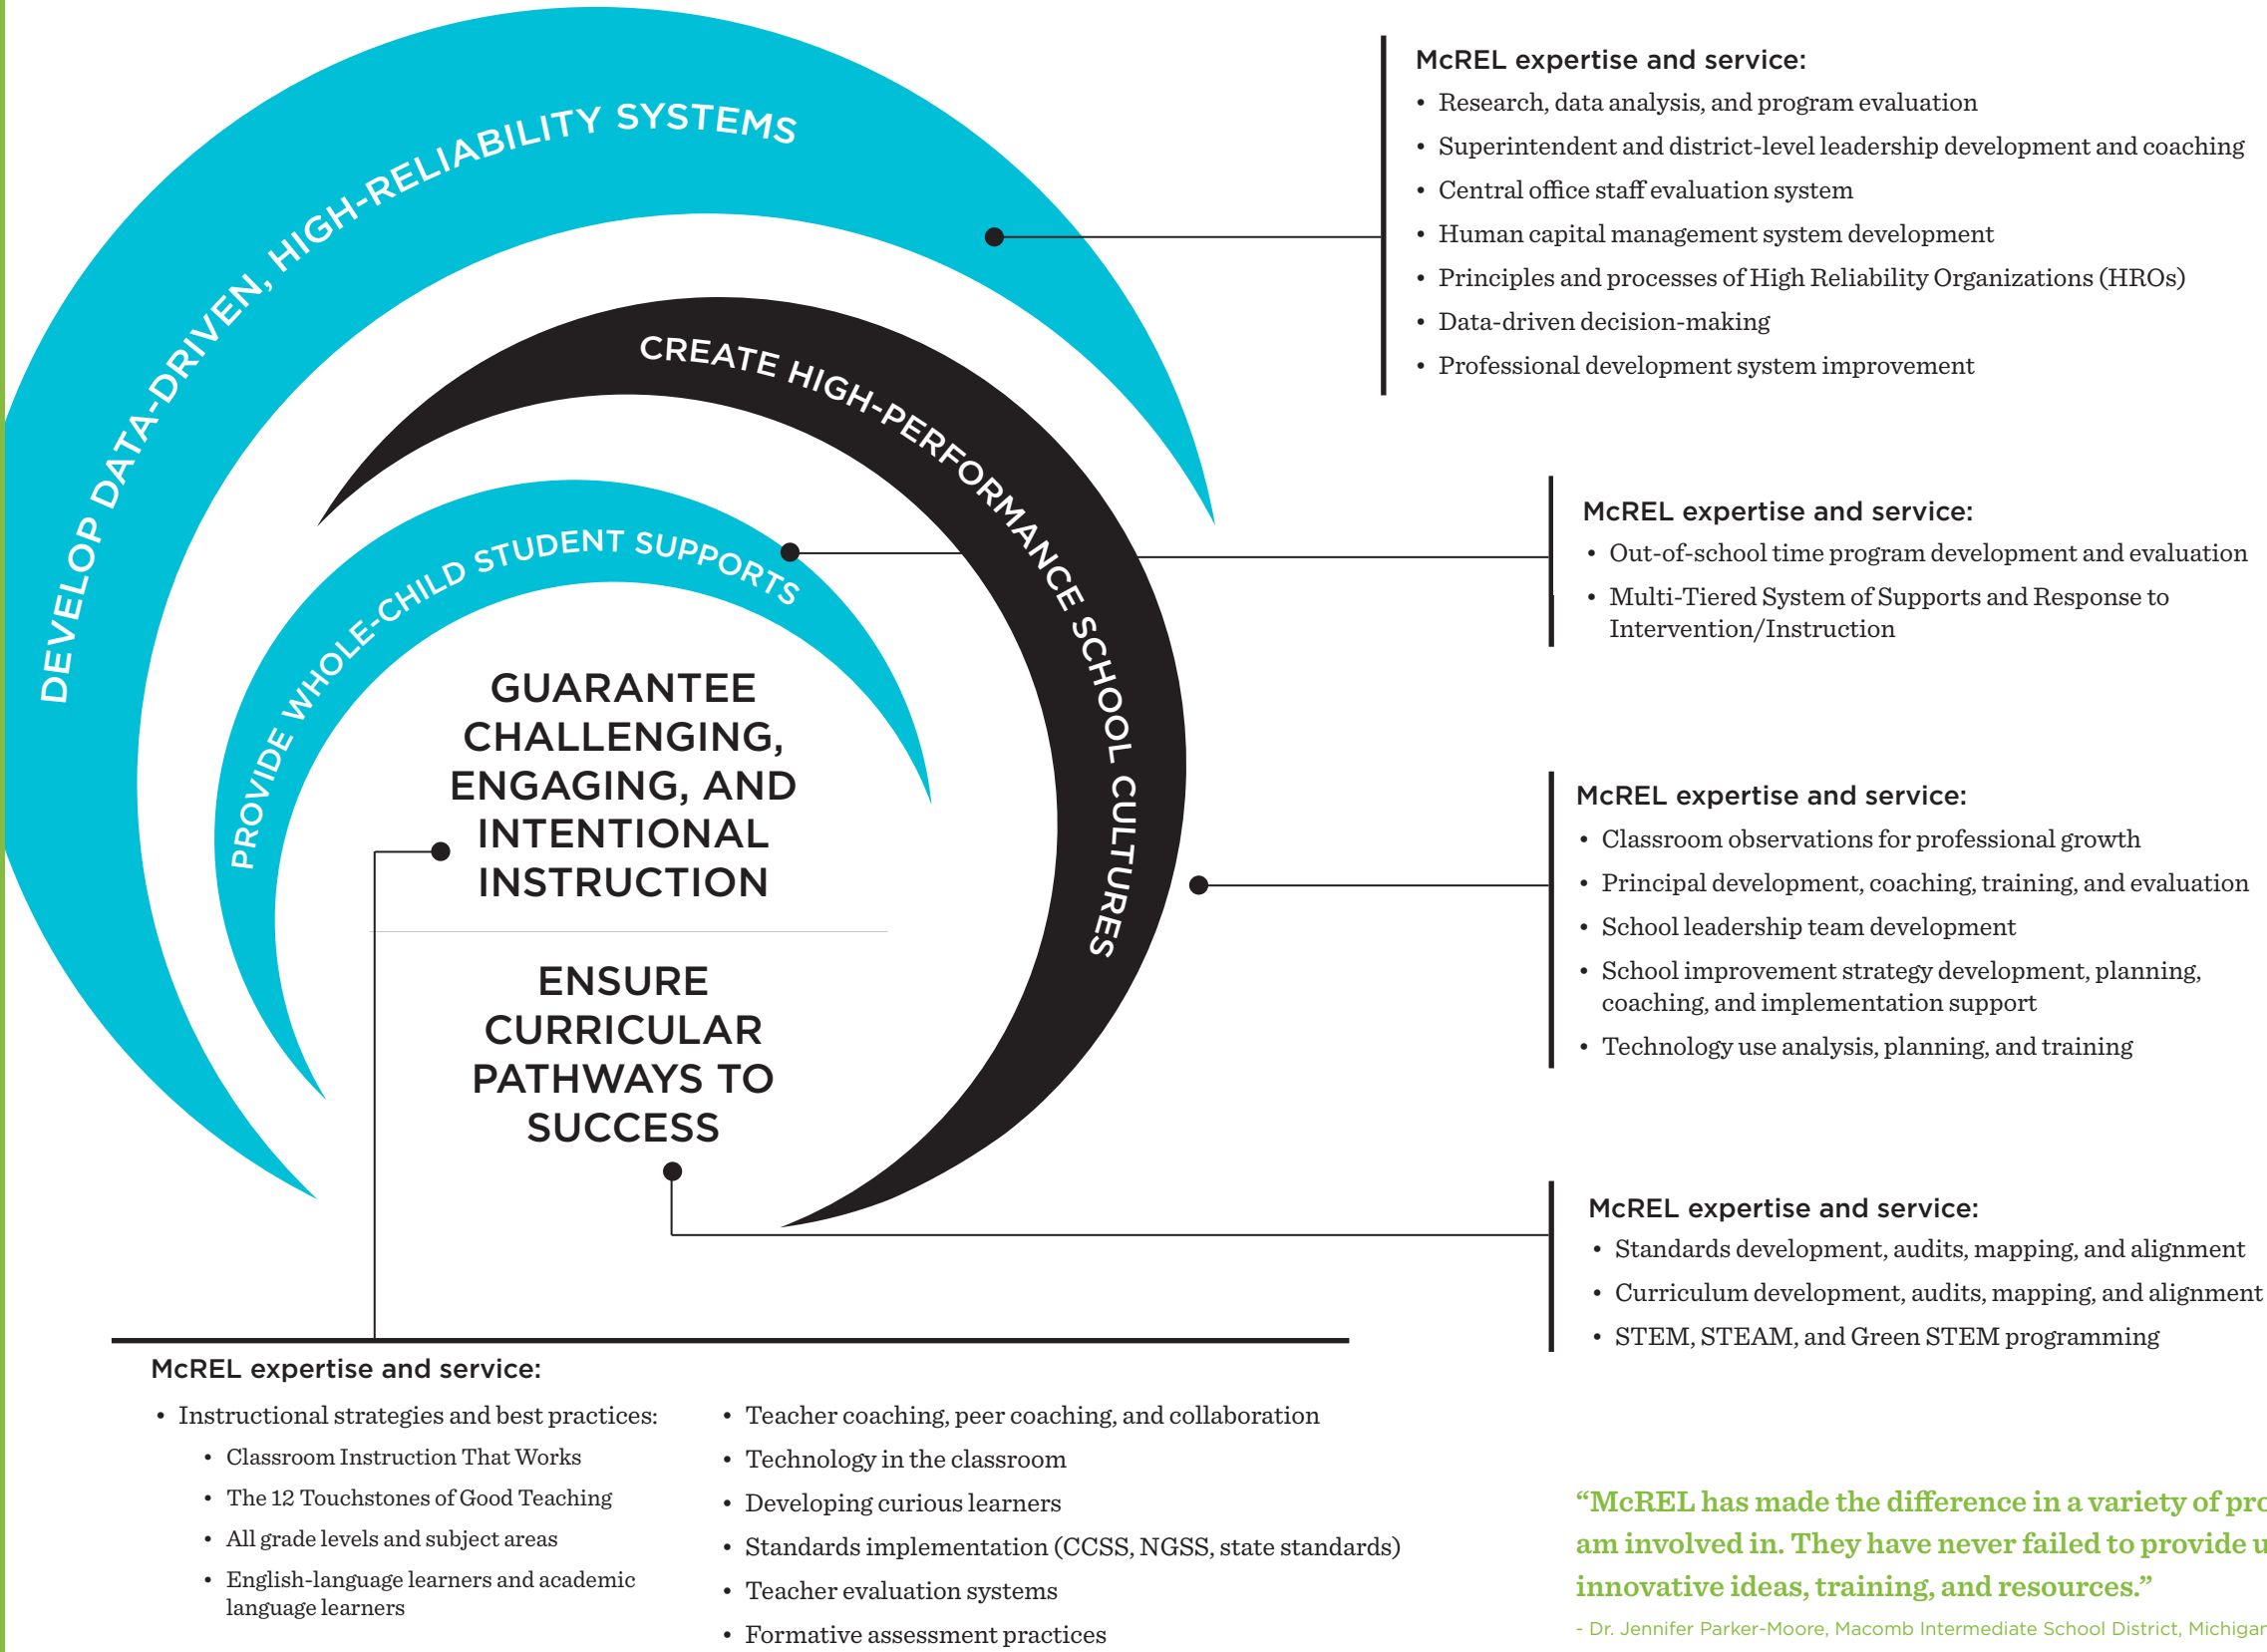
DEVELOP DATA-DRIVEN, HIGH-RELIABILITY SYSTEMS

CREATE HIGH-PERFORMANCE SCHOOL CULTURES

PROVIDE WHOLE-CHILD STUDENT SUPPORTS

GUARANTEE CHALLENGING, ENGAGING, AND INTENTIONAL INSTRUCTION

ENSURE CURRICULAR PATHWAYS TO SUCCESS

McREL expertise and service:
• Research, data analysis, and program evaluation
• Superintendent and district-level leadership development and coaching
• Central office staff evaluation system
• Human capital management system development
• Principles and processes of High Reliability Organizations (HROs)
• Data-driven decision-making
• Professional development system improvement

McREL expertise and service:
• Out-of-school time program development and evaluation
• Multi-Tiered System of Supports and Response to Intervention/Instruction

McREL expertise and service:
• Classroom observations for professional growth
• Principal development, coaching, training, and evaluation
• School leadership team development
• School improvement strategy development, planning, coaching, and implementation support
• Technology use analysis, planning, and training

McREL expertise and service:
• Standards development, audits, mapping, and alignment
• Curriculum development, audits, mapping, and alignment
• STEM, STEAM, and Green STEM programming

McREL expertise and service:
• Instructional strategies and best practices:
• Classroom Instruction That Works
• The 12 Touchstones of Good Teaching
• All grade levels and subject areas
• English-language learners and academic language learners

• Teacher coaching, peer coaching, and collaboration
• Technology in the classroom
• Developing curious learners
• Standards implementation (CCSS, NGSS, state standards)
• Teacher evaluation systems
• Formative assessment practices

“McREL has made the difference in a variety of pro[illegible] am involved in. They have never failed to provide u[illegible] innovative ideas, training, and resources.”
- Dr. Jennifer Parker-Moore, Macomb Intermediate School District, Michigan